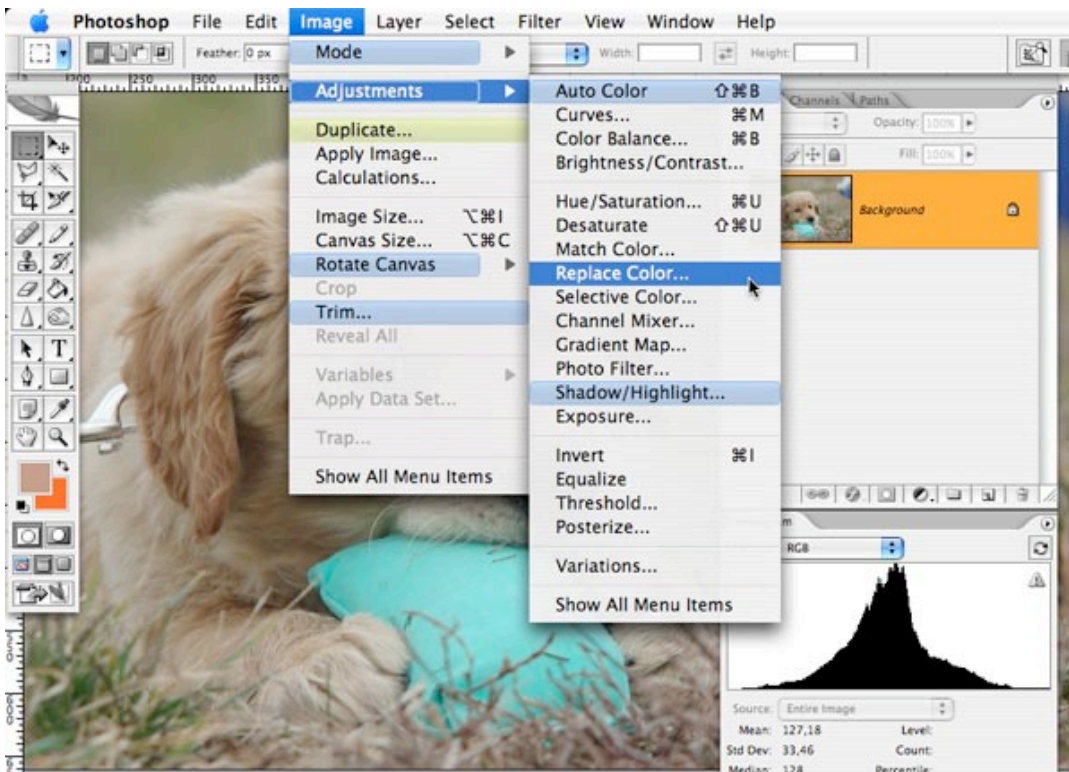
Photoshop File Edit Image Layer Select Filter View Window Help

Feather: 0 px Width: Height:

Mode
Adjustments
Duplicate...
Apply Image...
Calculations...
Image Size... ⌥⌘I
Canvas Size... ⌥⌘C
Rotate Canvas
Crop
Trim...
Reveal All
Variables
Apply Data Set...
Trap...
Show All Menu Items

Auto Color ⇧⌘B
Curves... ⌘M
Color Balance... ⌘B
Brightness/Contrast...
Hue/Saturation... ⌘U
Desaturate ⇧⌘U
Match Color...
Replace Color...
Selective Color...
Channel Mixer...
Gradient Map...
Photo Filter...
Shadow/Highlight...
Exposure...
Invert ⌘I
Equalize
Threshold...
Posterize...
Variations...
Show All Menu Items

Channels Paths
Opacity: 100%
Fill: 100%
Background

RGB
Source: Entire Image
Mean: 127,18
Std Dev: 33,46
Median: 128
Level:
Count:
Percentile: